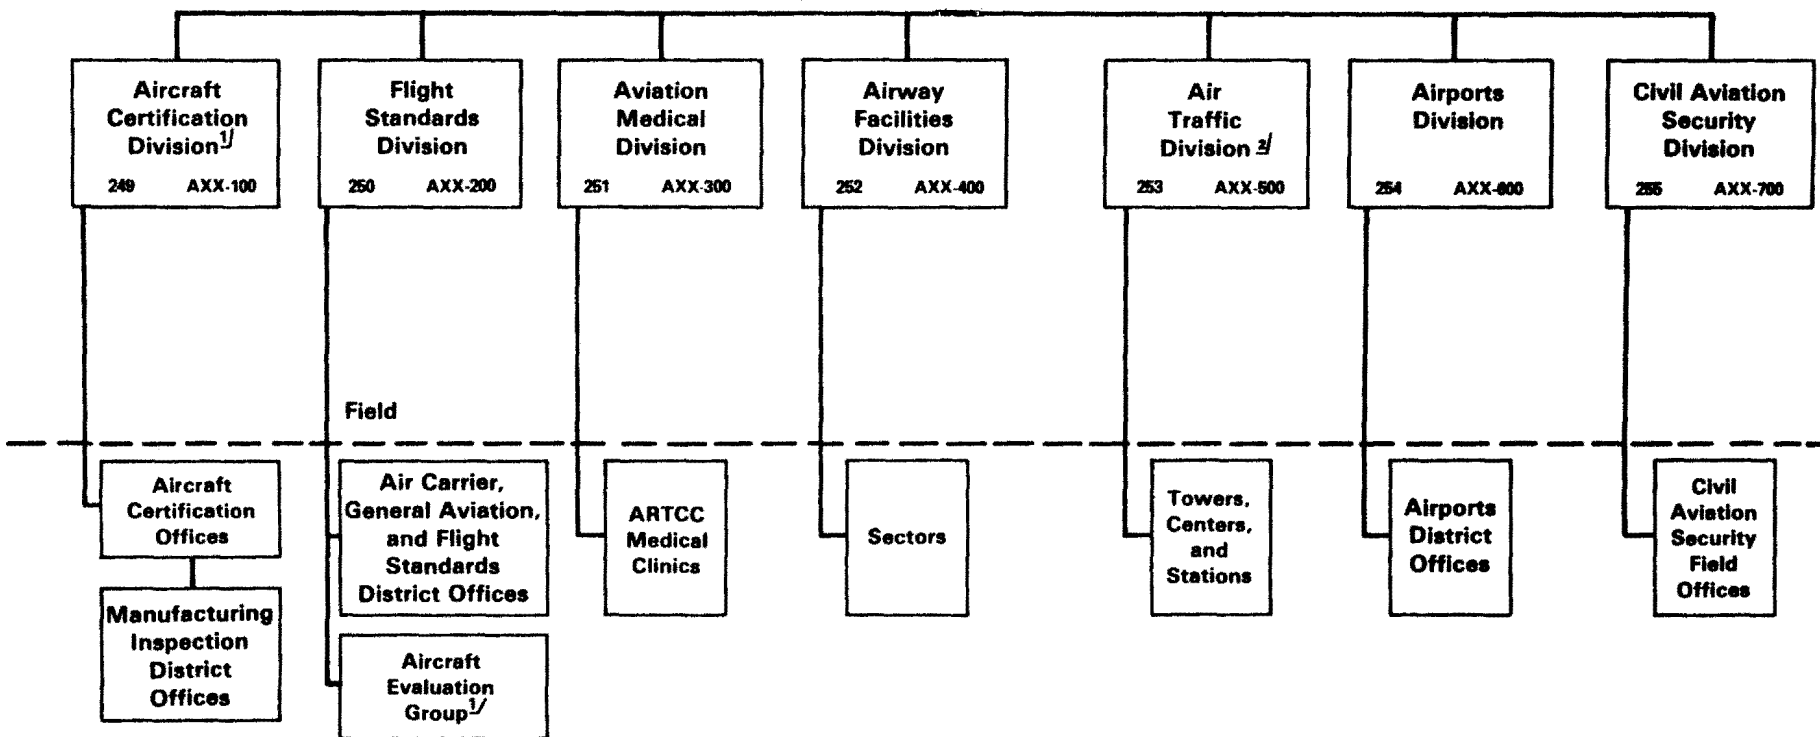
Aircraft Certification Division$^{1/}$
249 AXX-100

Flight Standards Division
250 AXX-200

Aviation Medical Division
251 AXX-300

Airway Facilities Division
252 AXX-400

Air Traffic Division $^{3/}$
253 AXX-500

Airports Division
254 AXX-600

Civil Aviation Security Division
255 AXX-700

Field

Aircraft Certification Offices

Manufacturing Inspection District Offices

Air Carrier, General Aviation, and Flight Standards District Offices

Aircraft Evaluation Group$^{1/}$

ARTCC Medical Clinics

Sectors

Towers, Centers, and Stations

Airports District Offices

Civil Aviation Security Field Offices